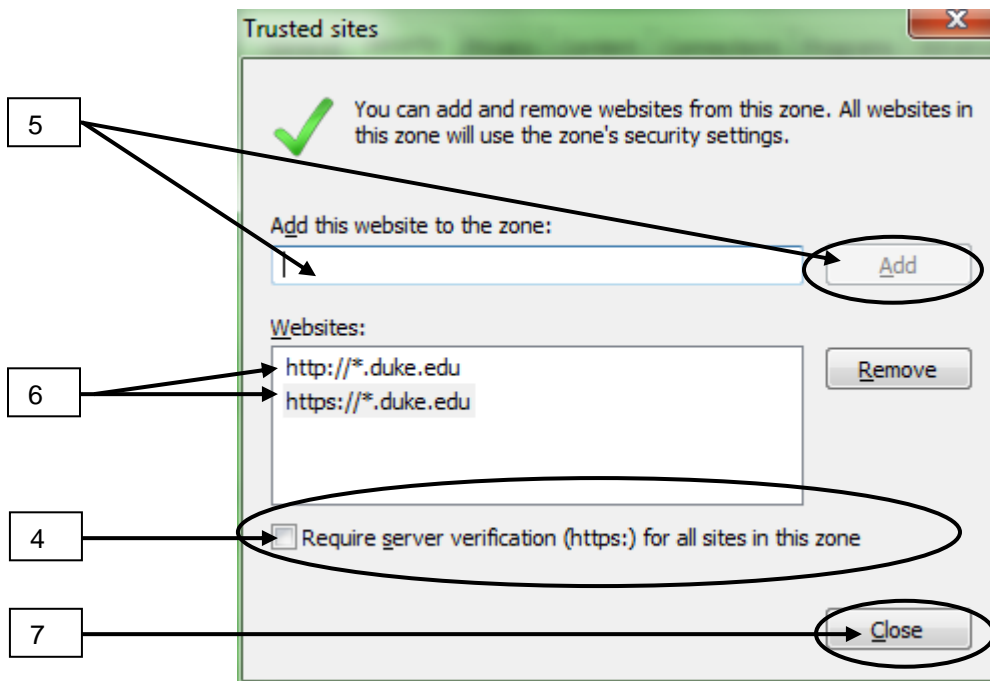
Trusted sites

X

5

You can add and remove websites from this zone. All websites in this zone will use the zone's security settings.

Add this website to the zone:

Add

Websites:

6

http://*.duke.edu
https://*.duke.edu

Remove

4

Require server verification (https:) for all sites in this zone

7

Close